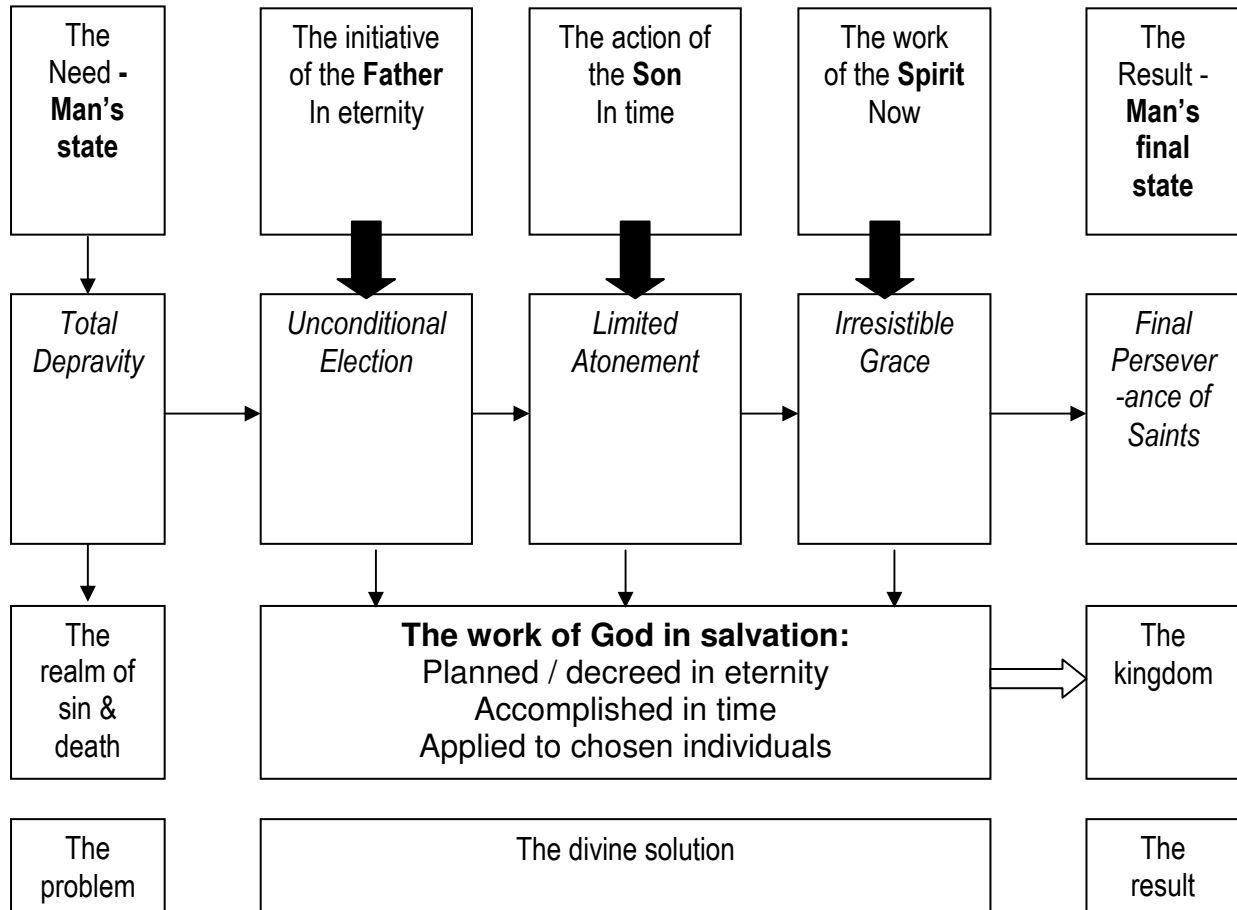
The Need - **Man's state**

The initiative of the **Father** In eternity

The action of the **Son** In time

The work of the **Spirit** Now

The Result - **Man's final state**

*Total Depravity*

*Unconditional Election*

*Limited Atonement*

*Irresistible Grace*

*Final Persever -ance of Saints*

The realm of sin & death

**The work of God in salvation:**
Planned / decreed in eternity
Accomplished in time
Applied to chosen individuals

The kingdom

The problem

The divine solution

The result